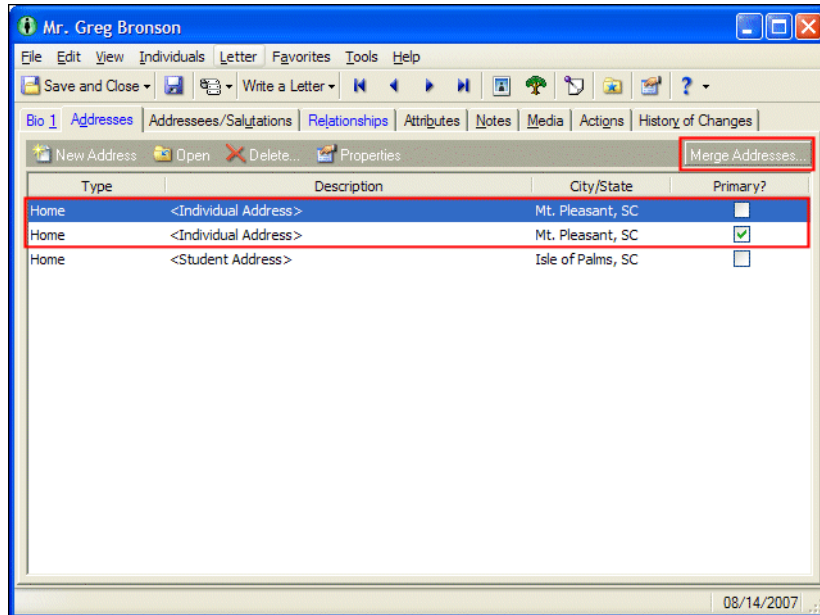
Mr. Greg Bronson

File Edit View Individuals Letter Favorites Tools Help

Save and Close Write a Letter ?

Bio 1 Addresses Addressees/Salutations Relationships Attributes Notes Media Actions History of Changes

New Address Open Delete... Properties Merge Addresses...

| Type | Description | City/State | Primary? |
|---|---|---|---|
| Home | <Individual Address> | Mt. Pleasant, SC | ☐ |
| Home | <Individual Address> | Mt. Pleasant, SC | ☑ |
| Home | <Student Address> | Isle of Palms, SC | ☐ |

08/14/2007